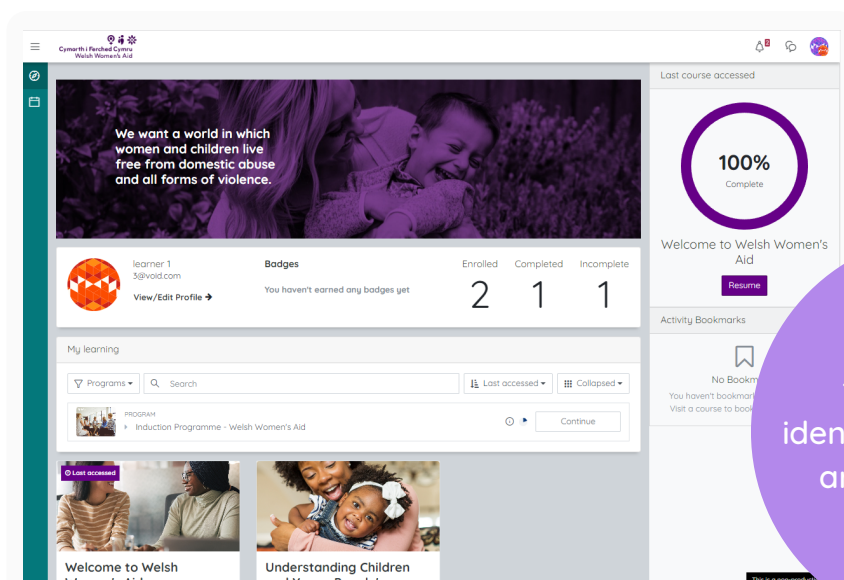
Cymorth i Ferched Cymru
Welsh Women's Aid

We want a world in which women and children live free from domestic abuse and all forms of violence.

learner 1
3@void.com
View/Edit Profile ➔

Badges
You haven't earned any badges yet

| Enrolled | Completed | Incomplete |
|---|---|---|
| 2 | 1 | 1 |

My learning

Programs ▾ Search Last accessed ▾ Collapsed ▾

PROGRAM
Induction Programme - Welsh Women's Aid
Continue

Last accessed
Welcome to Welsh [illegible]

Understanding Children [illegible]

Last course accessed
100%
Complete
Welcome to Welsh Women's Aid
Resume

Activity Bookmarks
No Bookm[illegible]
You haven't bookmar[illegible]
Visit a course to book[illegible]

iden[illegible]
ar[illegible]

This is a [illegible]